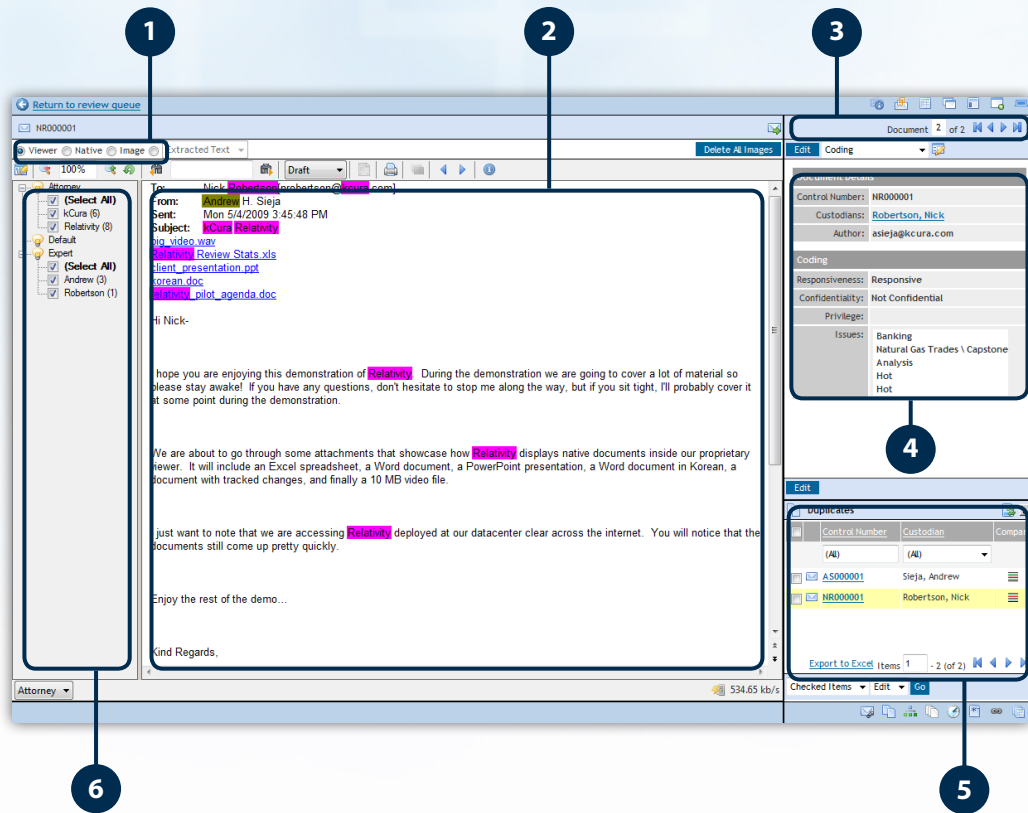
1

2

3

Return to review queue

NR000001

Viewer Native Image Extracted Text

Delete All Images

100%

Draft

Attorney
(Select All)
kCura (6)
Relativity (8)
Default
Expert
(Select All)
Andrew (3)
Robertson (1)

To: Nick Robertson [robertson@kcura.com]
From: Andrew H. Sieja
Sent: Mon 5/4/2009 3:45:48 PM
Subject: kCura Relativity
big_video.wav
Relativity Review Stats.xls
client_presentation.ppt
korean.doc
relativity_pilot_agenda.doc

Hi Nick-

I hope you are enjoying this demonstration of Relativity. During the demonstration we are going to cover a lot of material so please stay awake! If you have any questions, don't hesitate to stop me along the way, but if you sit tight, I'll probably cover it at some point during the demonstration.

We are about to go through some attachments that showcase how Relativity displays native documents inside our proprietary viewer. It will include an Excel spreadsheet, a Word document, a PowerPoint presentation, a Word document in Korean, a document with tracked changes, and finally a 10 MB video file.

I just want to note that we are accessing Relativity deployed at our datacenter clear across the internet. You will notice that the documents still come up pretty quickly.

Enjoy the rest of the demo...

Kind Regards,

Attorney

534.65 kb/s

Document 2 of 2

Edit Coding

Document Details

| Control Number: | NR000001 |
|---|---|
| Custodians: | Robertson, Nick |
| Author: | asieja@kCura.com |

Coding

| Responsiveness: | Responsive |
|---|---|
| Confidentiality: | Not Confidential |
| Privilege: | |
| Issues: | Banking<br>Natural Gas Trades \ Capstone<br>Analysis<br>Hot<br>Hot |

4

Edit

Duplicates

| Control Number | Custodian | Compar |
|---|---|---|
| (All) | (All) | |
| AS000001 | Sieja, Andrew | |
| NR000001 | Robertson, Nick | |

Export to Excel Items 1 - 2 (of 2)

Checked Items Edit Go

6

5